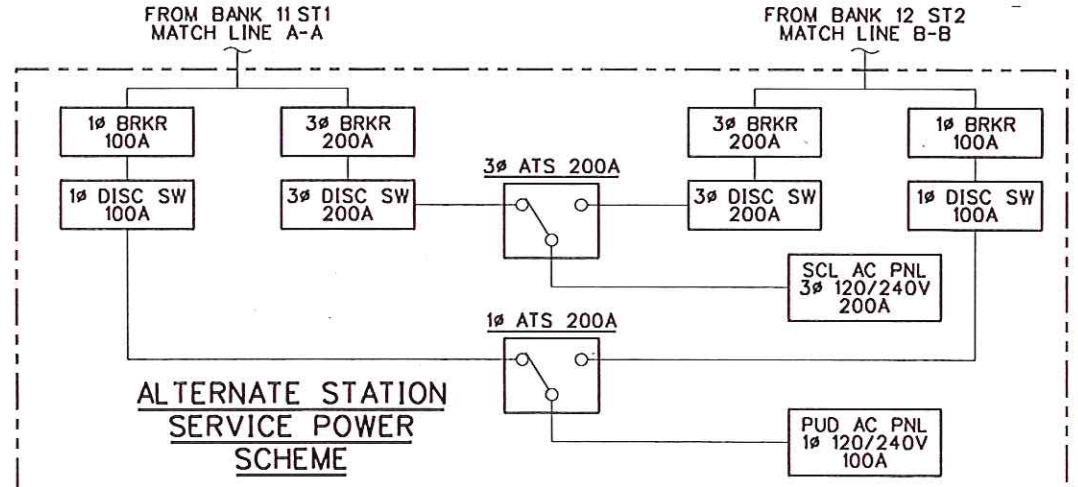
FROM BANK 11 ST1
MATCH LINE A-A

FROM BANK 12 ST2
MATCH LINE B-B

1ø BRKR
100A

3ø BRKR
200A

3ø BRKR
200A

1ø BRKR
100A

3ø ATS 200A

1ø DISC SW
100A

3ø DISC SW
200A

3ø DISC SW
200A

1ø DISC SW
100A

SCL AC PNL
3ø 120/240V
200A

1ø ATS 200A

ALTERNATE STATION
SERVICE POWER
SCHEME

PUD AC PNL
1ø 120/240V
100A